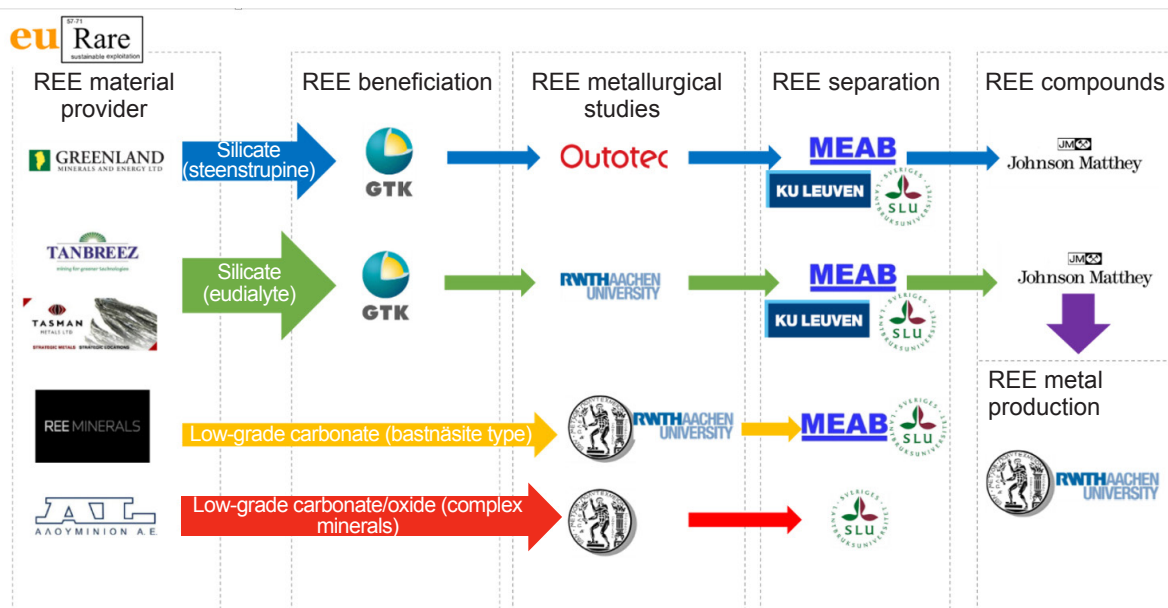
eu Rare
sustainable exploitation

REE material provider

REE beneficiation

REE metallurgical studies

REE separation

REE compounds

GREENLAND MINERALS AND ENERGY LTD

Silicate (steenstrupine)

GTK

Outotec

MEAB

KU LEUVEN

SLU

JM Johnson Matthey

TANBREEZ
mining for greener technologies

TASMAN METALS LTD
STRATEGIC METALS STRATEGIC LOCATIONS

Silicate (eudialyte)

GTK

RWTH AACHEN UNIVERSITY

MEAB

KU LEUVEN

SLU

JM Johnson Matthey

REE metal production

REE MINERALS

Low-grade carbonate (bastnäsite type)

RWTH AACHEN UNIVERSITY

MEAB

SLU

ΑΛΟΥΜΙΝΙΟΝ Α.Ε.

Low-grade carbonate/oxide (complex minerals)

SLU

RWTH AACHEN UNIVERSITY